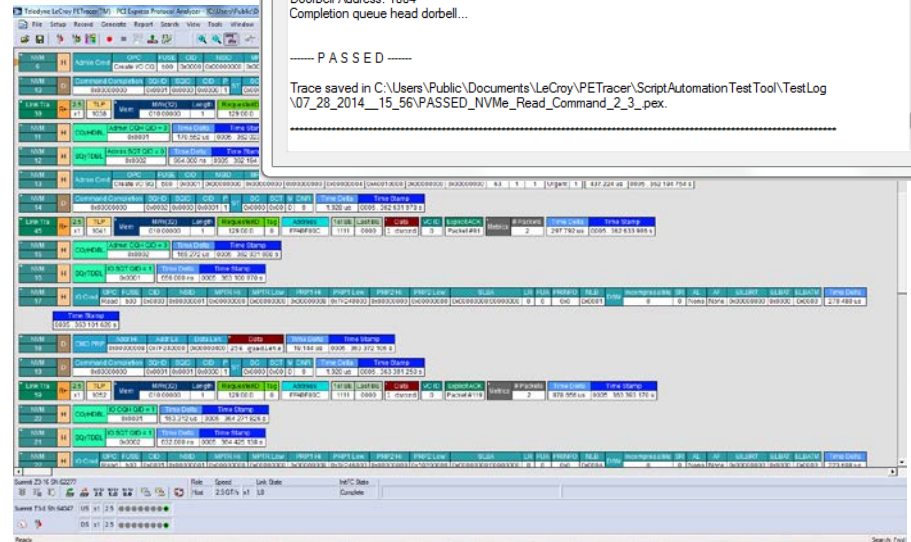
Teledyne LeCroy PETracer(TM) PCI Express Protocol Analyzer - [C:\Users\Public\D

File Setup Record Generate Report Search View Tools Window

Doorbell Address: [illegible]
Completion queue head dorbell...

------ P A S S E D ------

Trace saved in C:\Users\Public\Documents\LeCroy\PETracer\ScriptAutomationTestTool\TestLog \07_28_2014__15_56\PASSED_NVMe_Read_Command_2_3_.pex.

-----------------------------------------------------------------------------------------------------

NVM H Admin Cmd OPC FUSE CID NSID Create IO CQ 0x0 0x0000 0x00000000
NVM H Command Completion SQHD SQID CID P
Link Tra 2.5 x1 TLP Mem MRd(32) Length RequesterID
NVM H CQ-HDBL Admin CQH QID = 0 Time Delta Time Stamp
NVM H SQ-TDBL Admin SQT QID = 0 Time Delta Time Stamp
NVM H Admin Cmd OPC FUSE CID NSID Create IO SQ Urgent
NVM H Command Completion SQHD SQID CID P DNR Time Delta Time Stamp
Link Tra 2.5 x1 TLP Mem MRd(32) Length RequesterID Tag Address TotLen LastLen Data VC ID ExplicitACK Metrics # Packets Time Delta Time Stamp
NVM H CQ-HDBL Admin CQH QID = 0 Time Delta Time Stamp
NVM H SQ-TDBL IO SQT QID = 1 Time Delta Time Stamp
NVM H IO Cmd OPC FUSE CID NSID MPTR Low PRP1 Hi PRP1 Low PRP2 Hi PRP2 Low SLBA LR FUA PRINFO NLB Incompressible SR AL AF ELBRT ELBAT ELBATM Time Delta Read
Time Stamp
NVM D CMD PRP Addr Hi Addr Lo Data Len Data Time Delta Time Stamp
NVM H Command Completion SQHD SQID CID P DNR Time Delta Time Stamp
Link Tra 2.5 x1 TLP Mem MRd(32) Length RequesterID Tag Address TotLen LastLen Data VC ID ExplicitACK Metrics # Packets Time Delta Time Stamp
NVM H CQ-HDBL IO CQH QID = 1 Time Delta Time Stamp
NVM H SQ-TDBL IO SQT QID = 1 Time Delta Time Stamp
NVM H IO Cmd OPC FUSE CID NSID MPTR Hi MPTR Low PRP1 Hi PRP1 Low PRP2 Hi PRP2 Low SLBA LR FUA PRINFO NLB Incompressible SR AL AF ELBRT ELBAT ELBATM Time Delta Read

Summit Z3-16 SN:62277 Role Speed Link State Init FC State
Host 2.5GT/s x1 L0 Complete
Summit T3-8 SN:54347 US x1 2.5
DS x1 2.5

Ready Search: Find